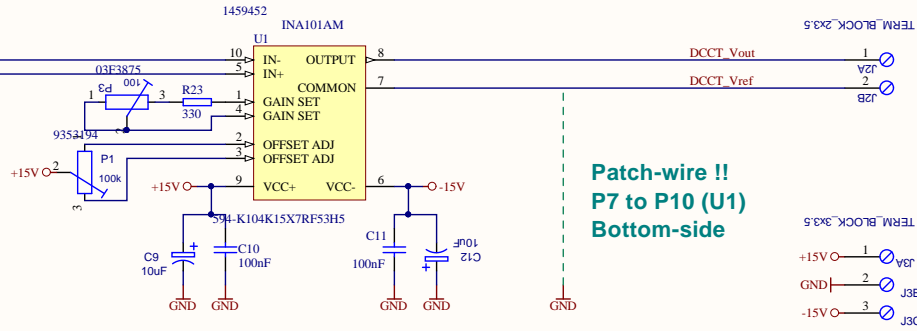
1459452
INA101AM
U1
10
IN-
5
IN+
OUTPUT
8
COMMON
7
03F3875
100
P3
1
3
R23
330
1
GAIN SET
4
GAIN SET
9353194
2
OFFSET ADJ
3
OFFSET ADJ
+15V
2
P1
100k
3
+15V
9
VCC+
VCC-
6
-15V
594-K104K15X7RF53H5
C9
10uF
C10
100nF
C11
100nF
C12
10uF
GND
GND
GND
GND
GND
DCCT_Vout
DCCT_Vref
TERM_BLOCK_2x3.5
1
J2A
2
J2B
Patch-wire !!
P7 to P10 (U1)
Bottom-side
TERM_BLOCK_3x3.5
+15V
1
J3A
GND
2
J3B
-15V
3
J3C